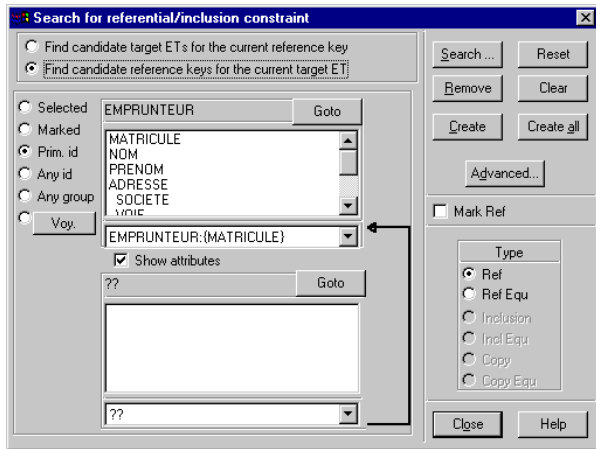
Search for referential/inclusion constraint

Find candidate target ETs for the current reference key
Find candidate reference keys for the current target ET

Search ...
Reset
Remove
Clear
Create
Create all
Advanced...

Selected
Marked
Prim. id
Any id
Any group
Voy.

EMPRUNTEUR
Goto
MATRICULE
NOM
PRENOM
ADRESSE
SOCIETE
VOIE

EMPRUNTEUR:{MATRICULE}
Show attributes
??
Goto

??

Mark Ref

Type
Ref
Ref Equ
Inclusion
Incl Equ
Copy
Copy Equ

Close
Help